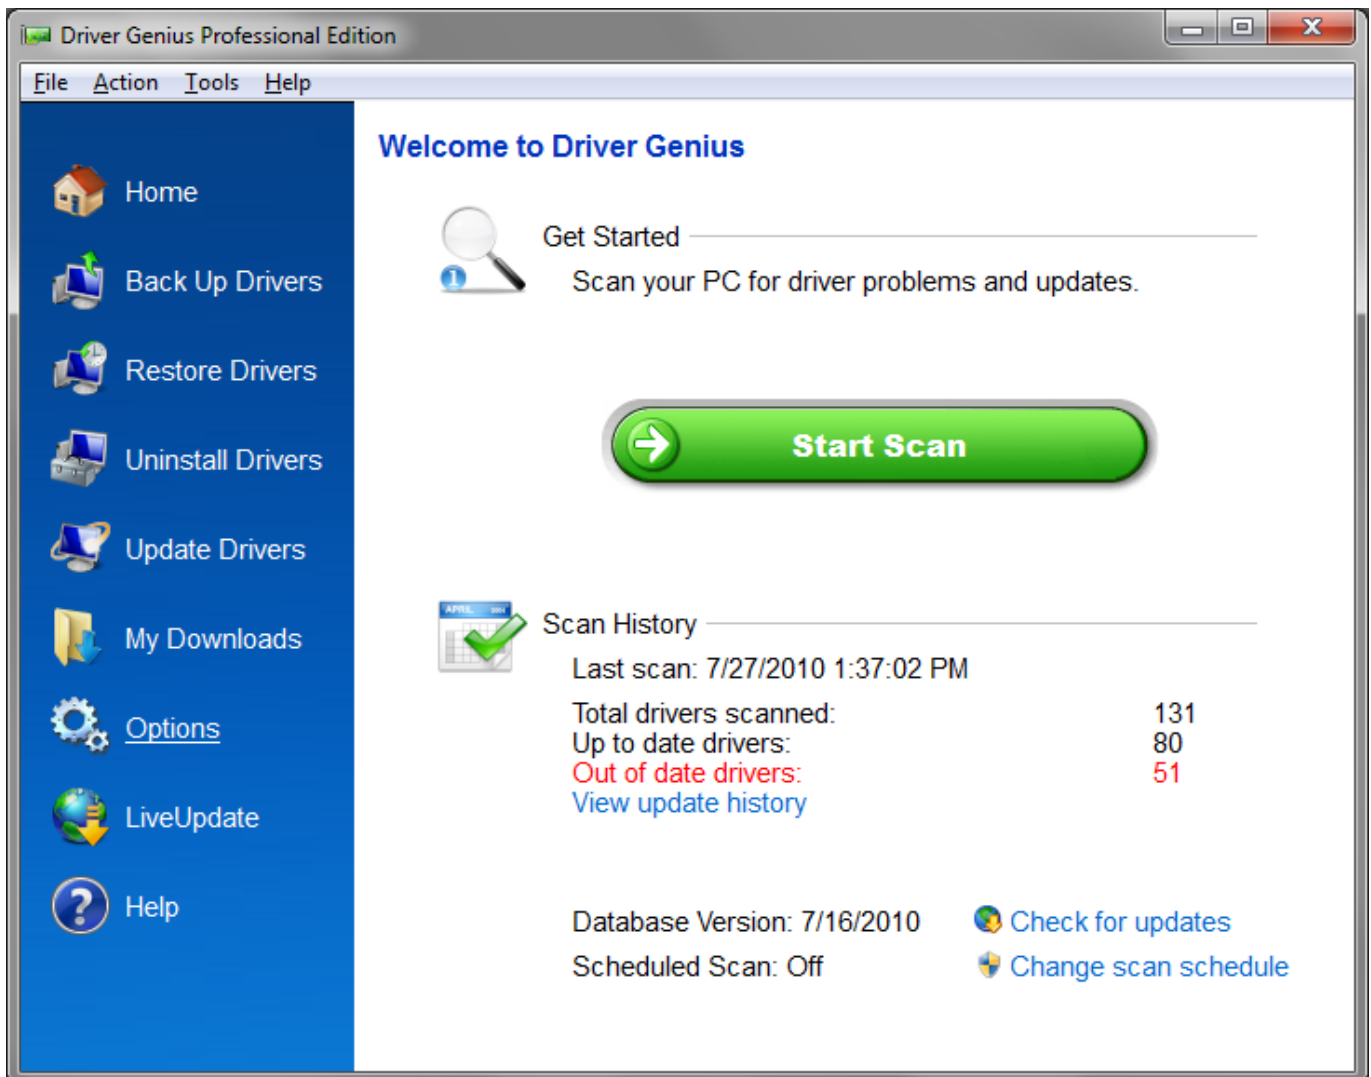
Driver Genius Professional Edition

File Action Tools Help

Home
Back Up Drivers
Restore Drivers
Uninstall Drivers
Update Drivers
My Downloads
Options
LiveUpdate
Help

Welcome to Driver Genius

Get Started

Scan your PC for driver problems and updates.

Start Scan

APRIL

Scan History

Last scan: 7/27/2010 1:37:02 PM

| | |
|---|---|
| Total drivers scanned: | 131 |
| Up to date drivers: | 80 |
| Out of date drivers: | 51 |

View update history

Database Version: 7/16/2010

Check for updates

Scheduled Scan: Off

Change scan schedule